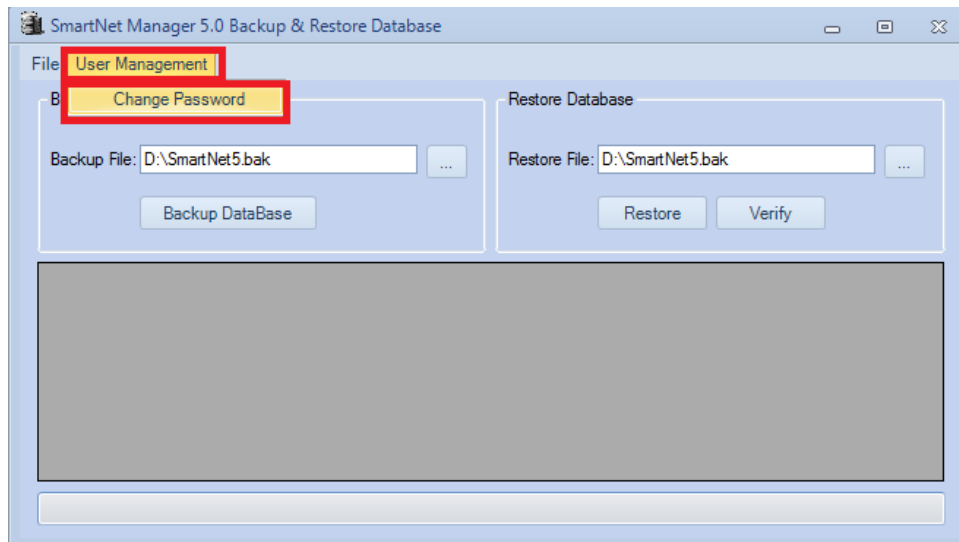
SmartNet Manager 5.0 Backup & Restore Database

File User Management

Change Password

B

Backup File: D:\SmartNet5.bak ...

Backup DataBase

Restore Database

Restore File: D:\SmartNet5.bak ...

Restore Verify